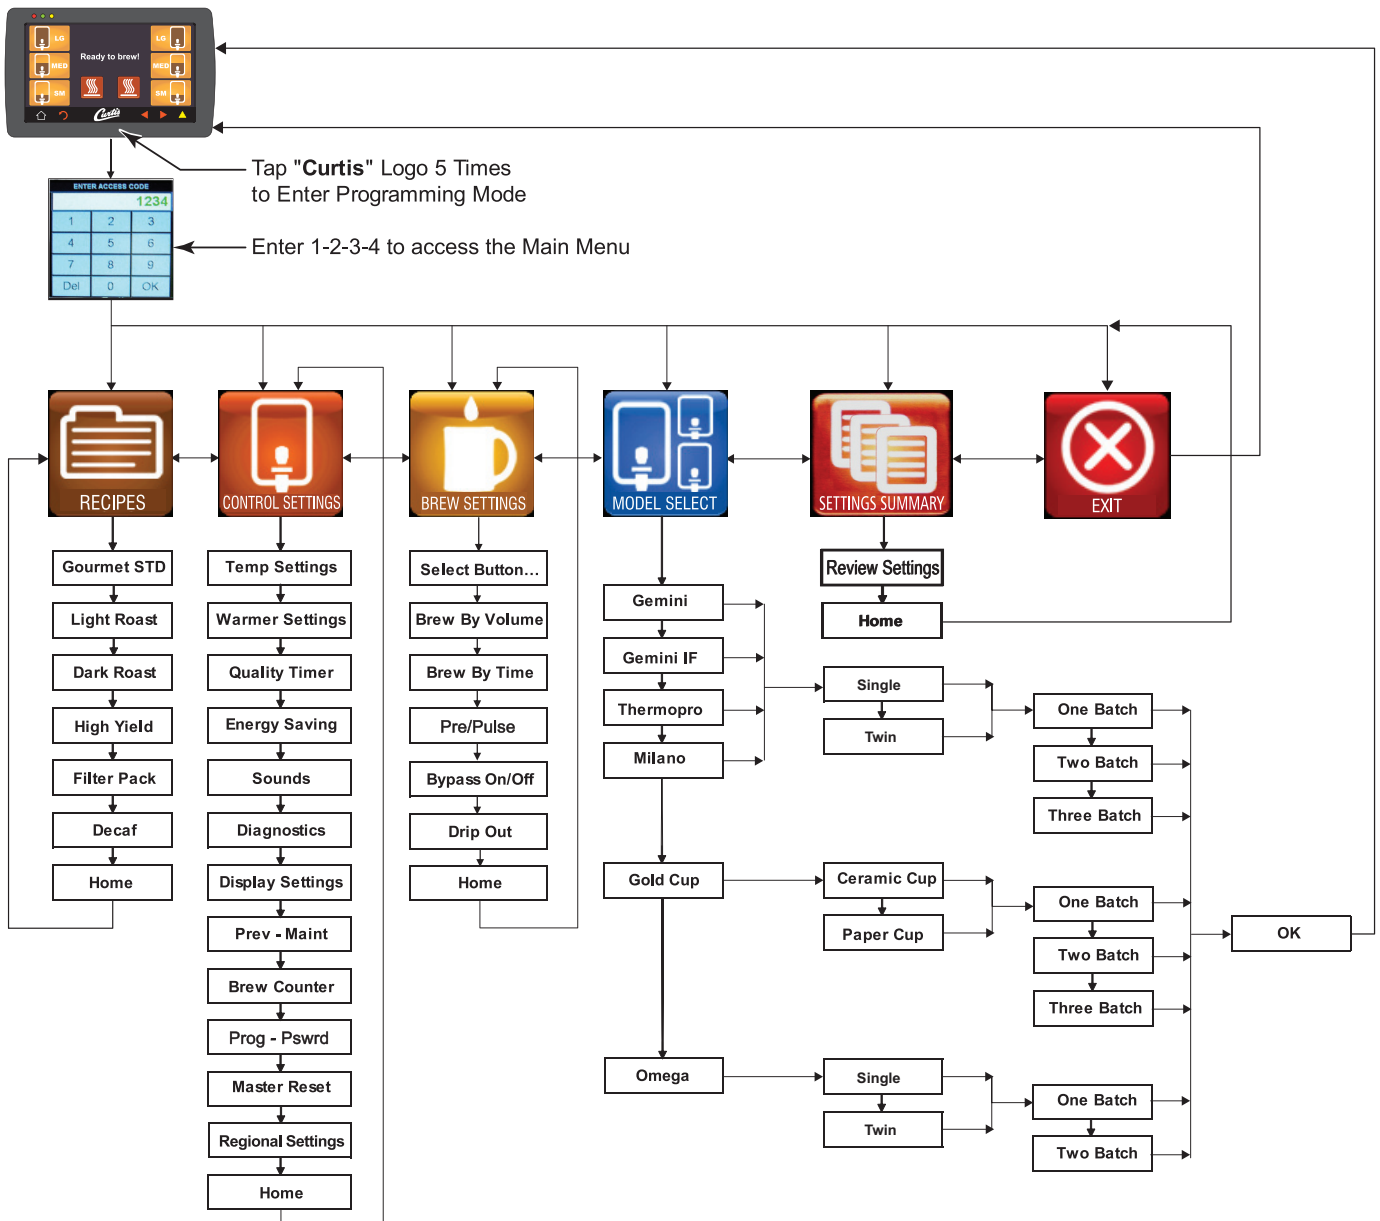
LG
MED
SM
Ready to brew!
LG
MED
SM
Curtis

Tap "Curtis" Logo 5 Times
to Enter Programming Mode

ENTER ACCESS CODE
1234
| 1 | 2 | 3 |
|---|---|---|
| 4 | 5 | 6 |
| 7 | 8 | 9 |
| Del | 0 | OK |

Enter 1-2-3-4 to access the Main Menu

RECIPES
CONTROL SETTINGS
BREW SETTINGS
MODEL SELECT
SETTINGS SUMMARY
EXIT

Gourmet STD
Light Roast
Dark Roast
High Yield
Filter Pack
Decaf
Home

Temp Settings
Warmer Settings
Quality Timer
Energy Saving
Sounds
Diagnostics
Display Settings
Prev - Maint
Brew Counter
Prog - Pswrd
Master Reset
Regional Settings
Home

Select Button...
Brew By Volume
Brew By Time
Pre/Pulse
Bypass On/Off
Drip Out
Home

Gemini
Gemini IF
Thermopro
Milano
Gold Cup
Omega

Review Settings
Home

Single
Twin
One Batch
Two Batch
Three Batch

Ceramic Cup
Paper Cup
One Batch
Two Batch
Three Batch

Single
Twin
One Batch
Two Batch

OK